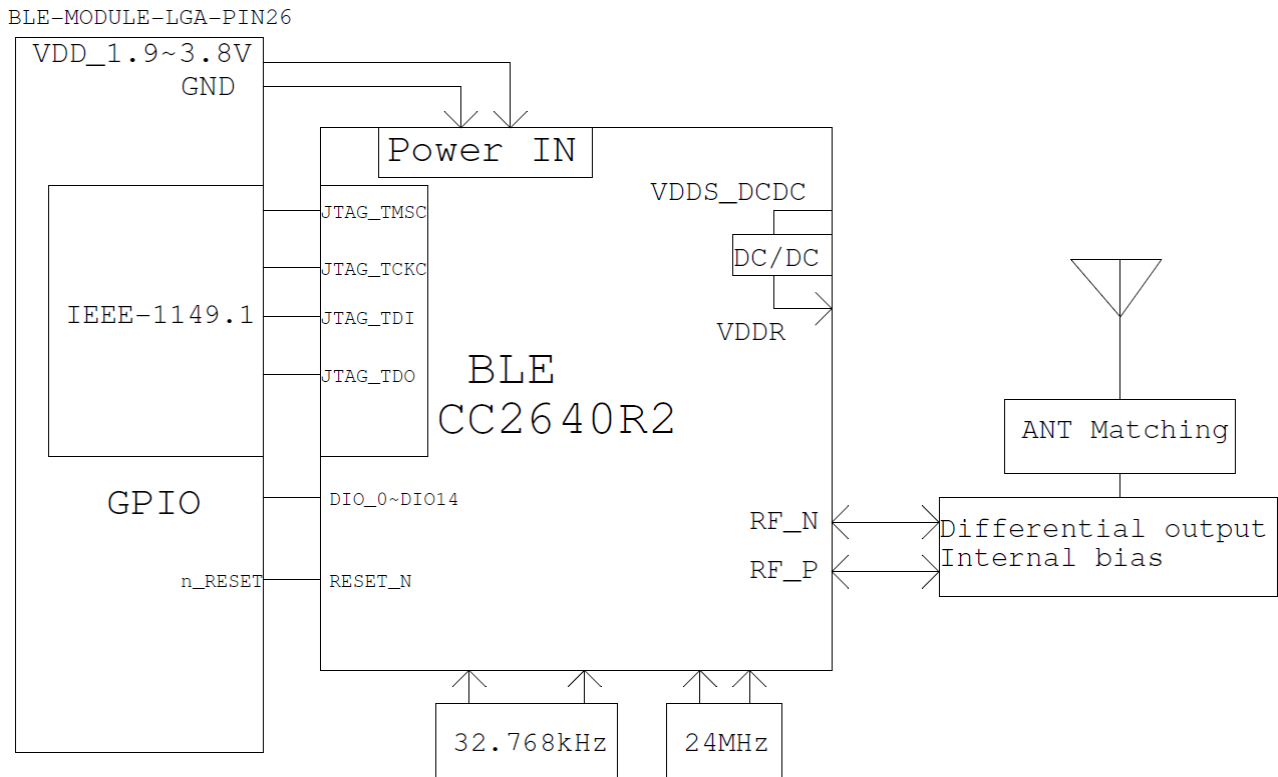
BLE-MODULE-LGA-PIN26

VDD_1.9~3.8V
GND

Power IN

VDDS_DCDC

DC/DC

VDDR

IEEE-1149.1

JTAG_TMSC
JTAG_TCKC
JTAG_TDI
JTAG_TDO

BLE
CC2640R2

ANT Matching

GPIO

DIO_0~DIO14

RF_N
RF_P

Differential output
Internal bias

n_RESET
RESET_N

32.768kHz
24MHz